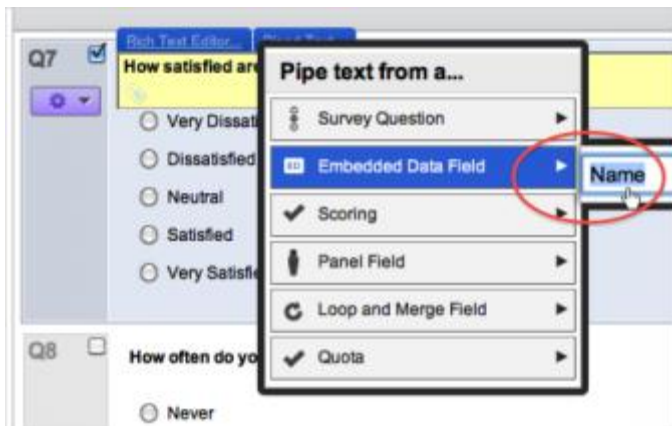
Q7

Rich Text Editor... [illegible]

How satisfied are

Very Dissati

Dissatisfied

Neutral

Satisfied

Very Satisfie

Pipe text from a...

Survey Question

Embedded Data Field

Scoring

Panel Field

Loop and Merge Field

Quota

Name

Q8

How often do yo

Never